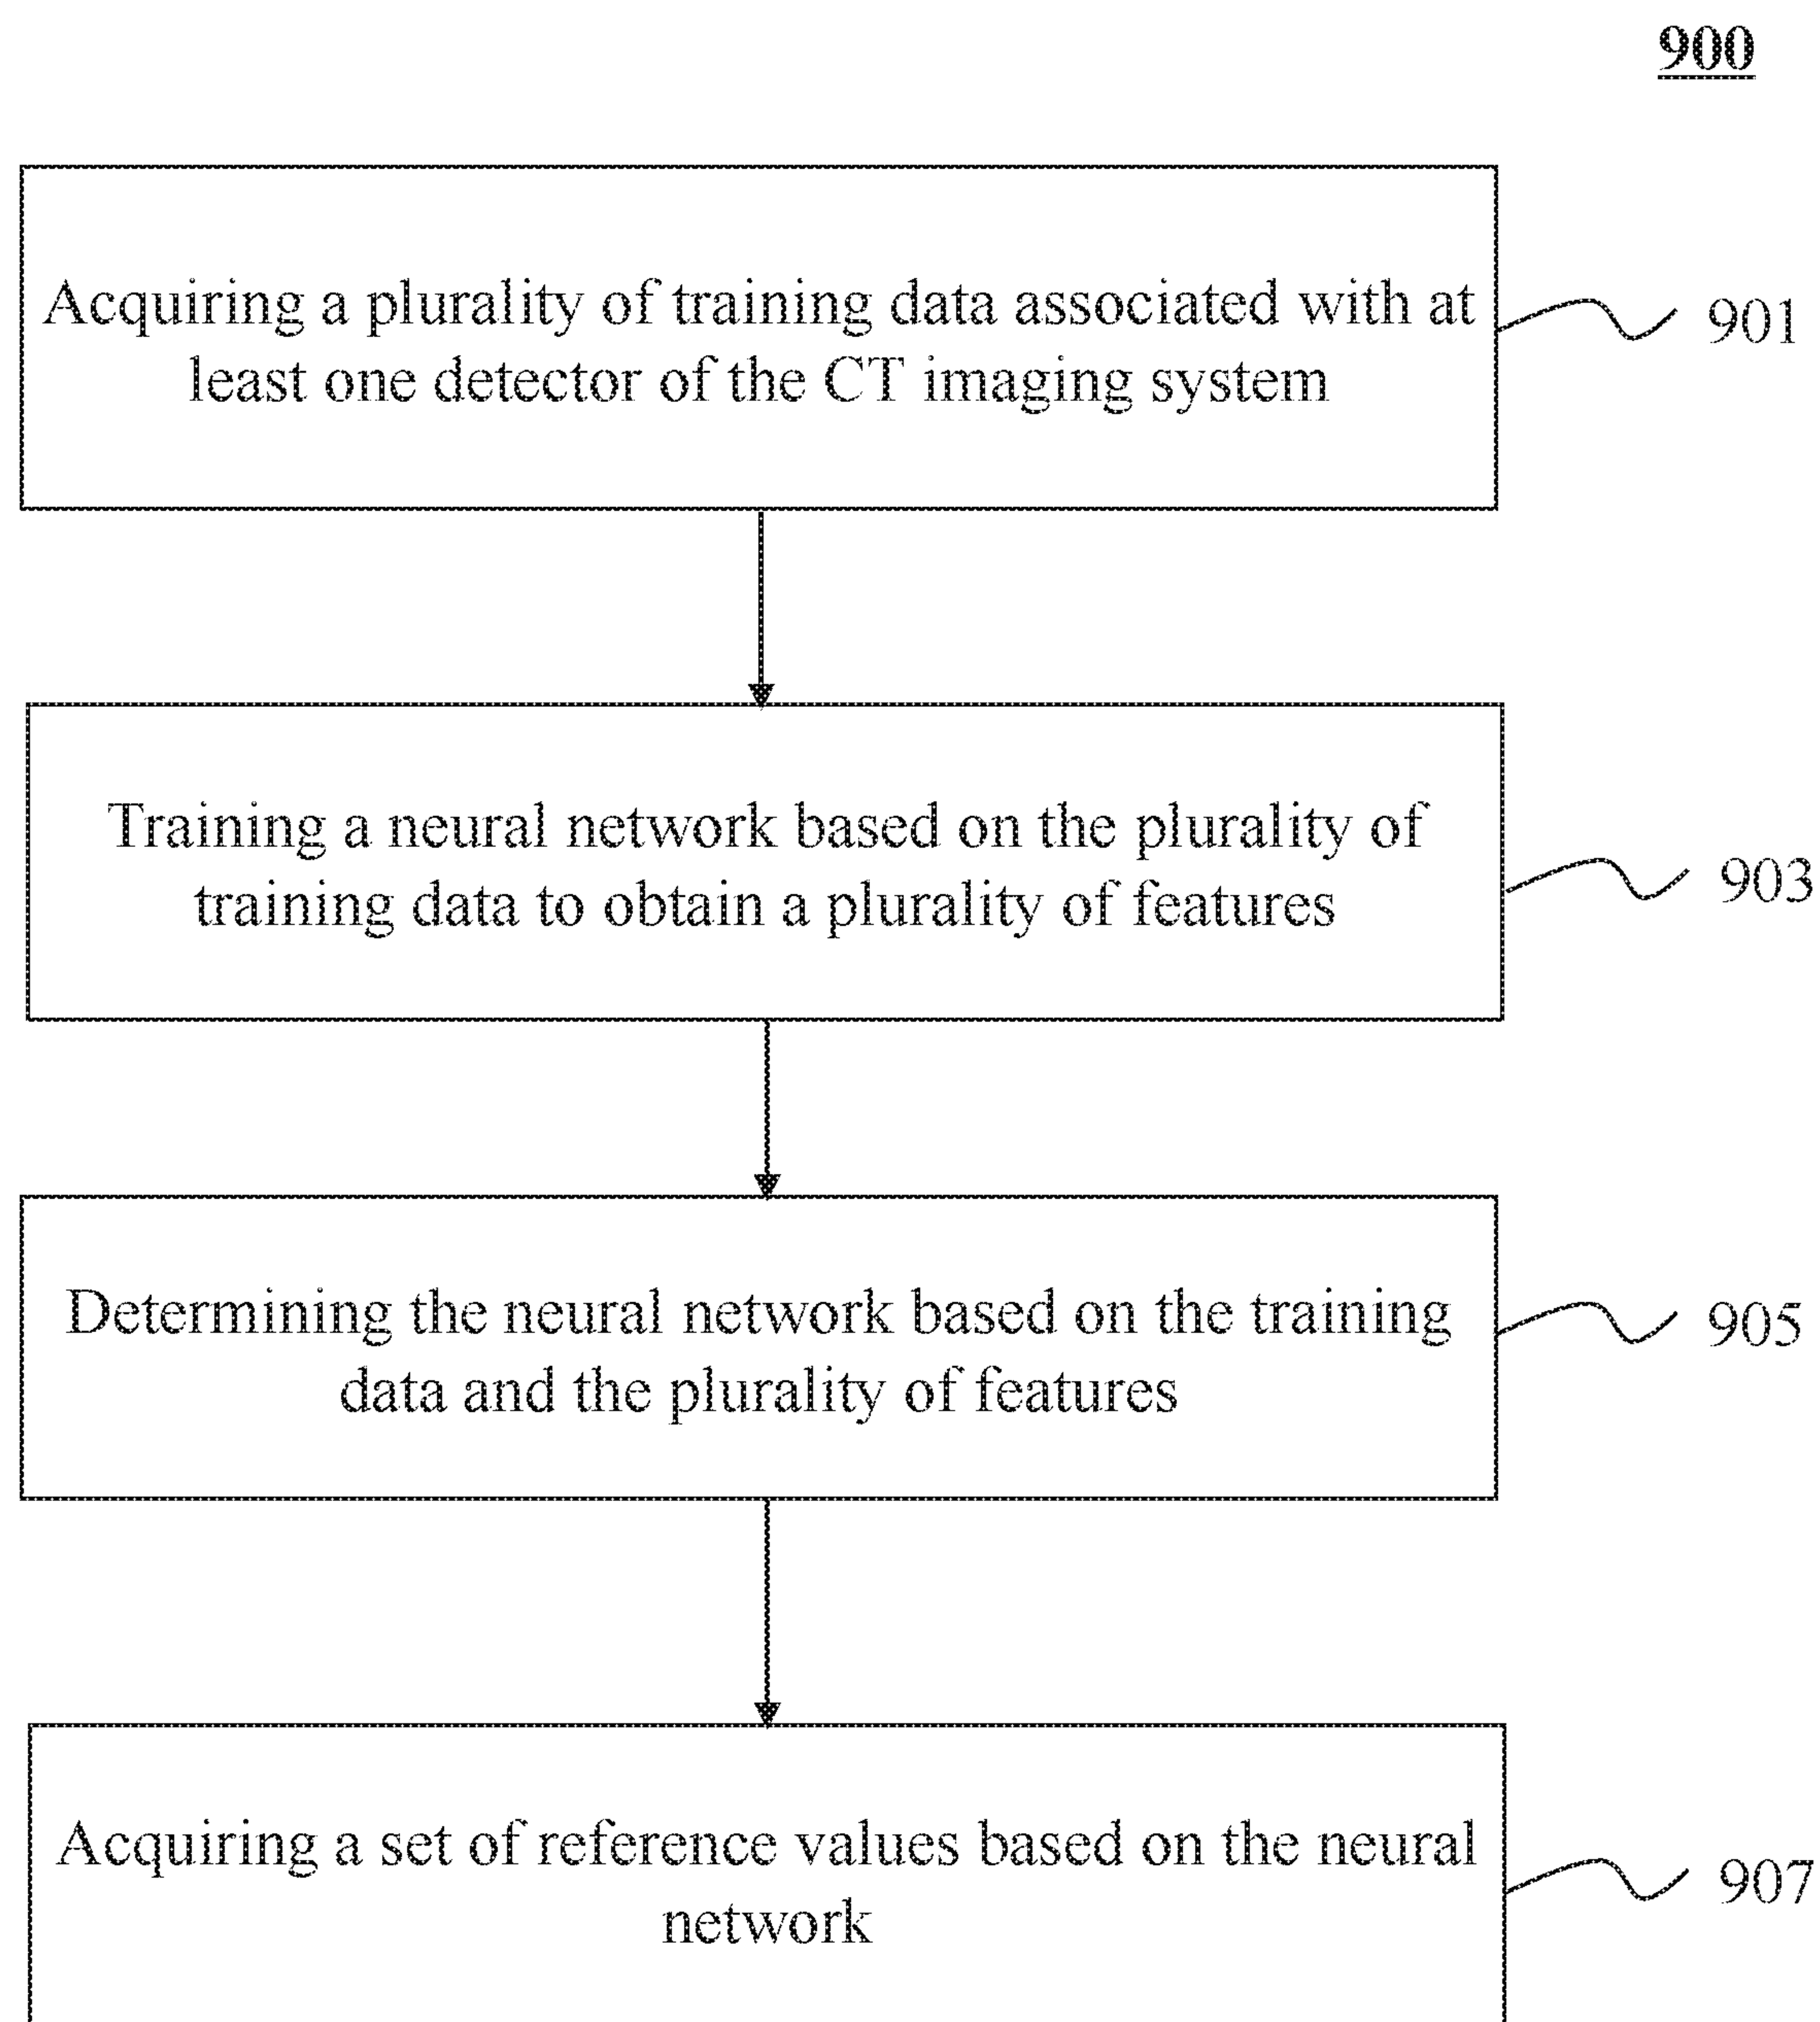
900

Acquiring a plurality of training data associated with at least one detector of the CT imaging system

901

Training a neural network based on the plurality of training data to obtain a plurality of features

903

Determining the neural network based on the training data and the plurality of features

905

Acquiring a set of reference values based on the neural network

907